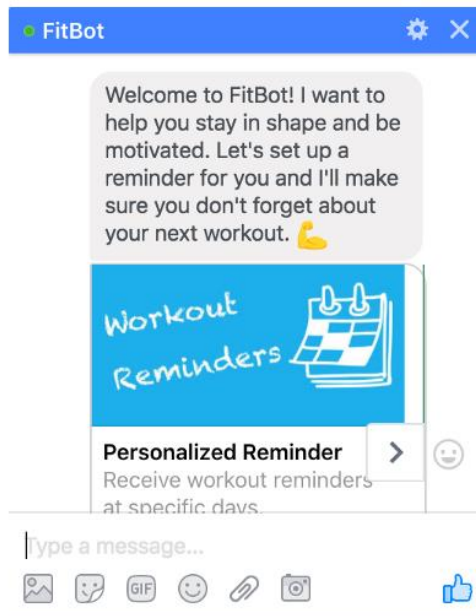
FitBot

Welcome to FitBot! I want to help you stay in shape and be motivated. Let's set up a reminder for you and I'll make sure you don't forget about your next workout. 💪

Workout Reminders

Personalized Reminder
Receive workout reminders at specific days.

Type a message...

GIF